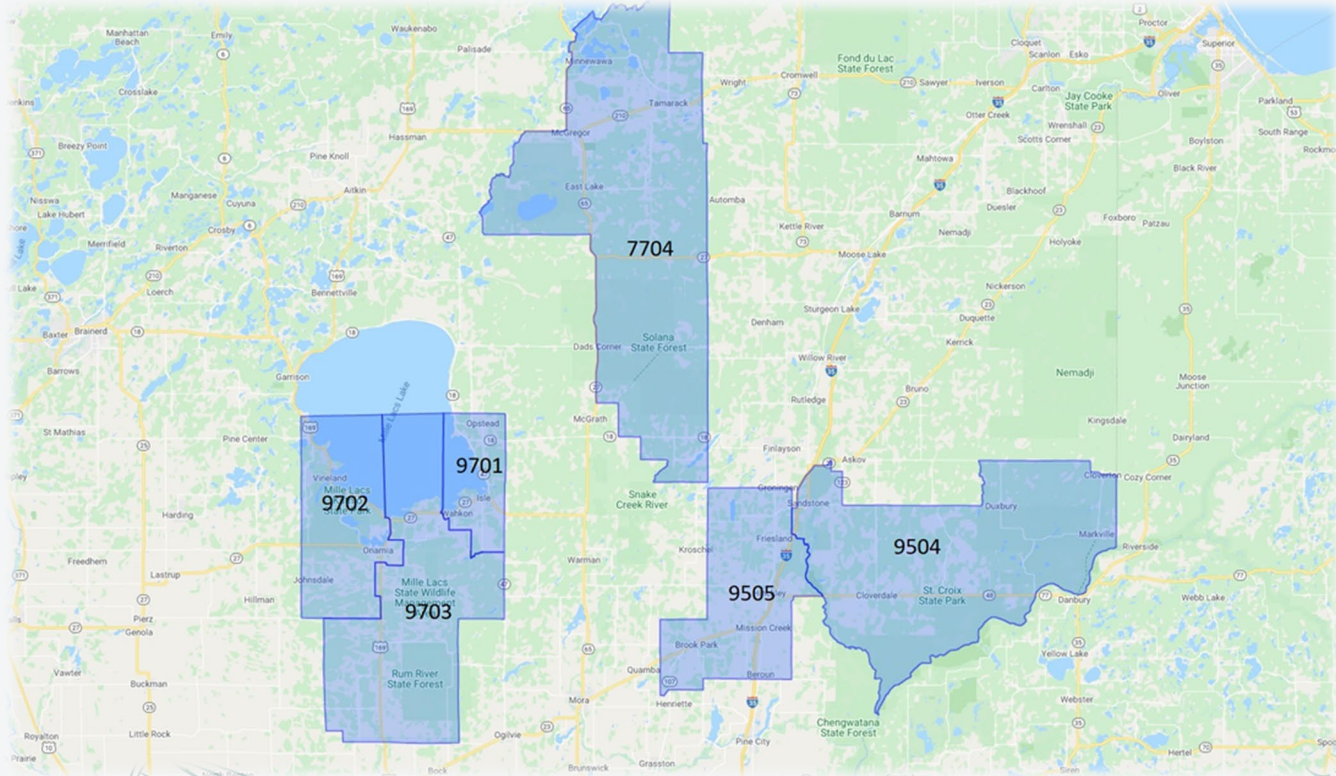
7704

9701

9702

9703

9505

9504

Manhattan Beach
Emily
Waukenabo
Palisade
Minnewawa
Wright
Cromwell
Fond du Lac State Forest
Sawyer
Iverson
Cloquet
Scanlon
Esko
Proctor
Superior
Crosslake
Tamarack
McGregor
Carlton
Jay Cooke State Park
Oliver
Parkland
South Range
Hassman
Otter Creek
Wrenshall
Breezy Point
Pine Knoll
Scotts Corner
Boylston
Mahtowa
Black River
Nisswa
Manganese
Cuyuna
Aitkin
East Lake
Automba
Blackhoof
Lake Hubert
Crosby
Barnum
Duesler
Foxboro
Patzau
Merrifield
Riverton
Kettle River
Nemadji
Holyoke
Moose Lake
Loerch
Bennettville
Nickerson
Baxter
Brainerd
Sturgeon Lake
Denham
Duquette
Barrows
Garrison
Dads Corner
Solana State Forest
Willow River
Kerrick
Moose Junction
Nemadji
Bruno
Rutledge
St Mathias
Pine Center
McGrath
Opstead
Kingsdale
Mille Lacs Lake
Finlayson
Askov
Dairyland
Vineland
Mille Lacs
Isle
Groningen
Sandstone
Clover
Cozy Corner
Duxbury
Harding
Wahkon
Snake Creek River
Friesland
Markville
Onamia
Kroschel
Freedhem
Riverside
Lastrup
Johnsdale
Warman
Mille Lacs State Wildlife
Cloverdale
St. Croix State Park
Danbury
Hillman
Webb Lake
Pierz
Genola
Mission Creek
Brook Park
Vawter
Beroun
Yellow Lake
Quamba
Buckman
Rum River State Forest
Mora
Henriette
Chengwatana State Forest
Webster
Little Rock
Royalton
Ogilvie
Pine City
Hertel
Brunswick
Grasston
Bock
Siren